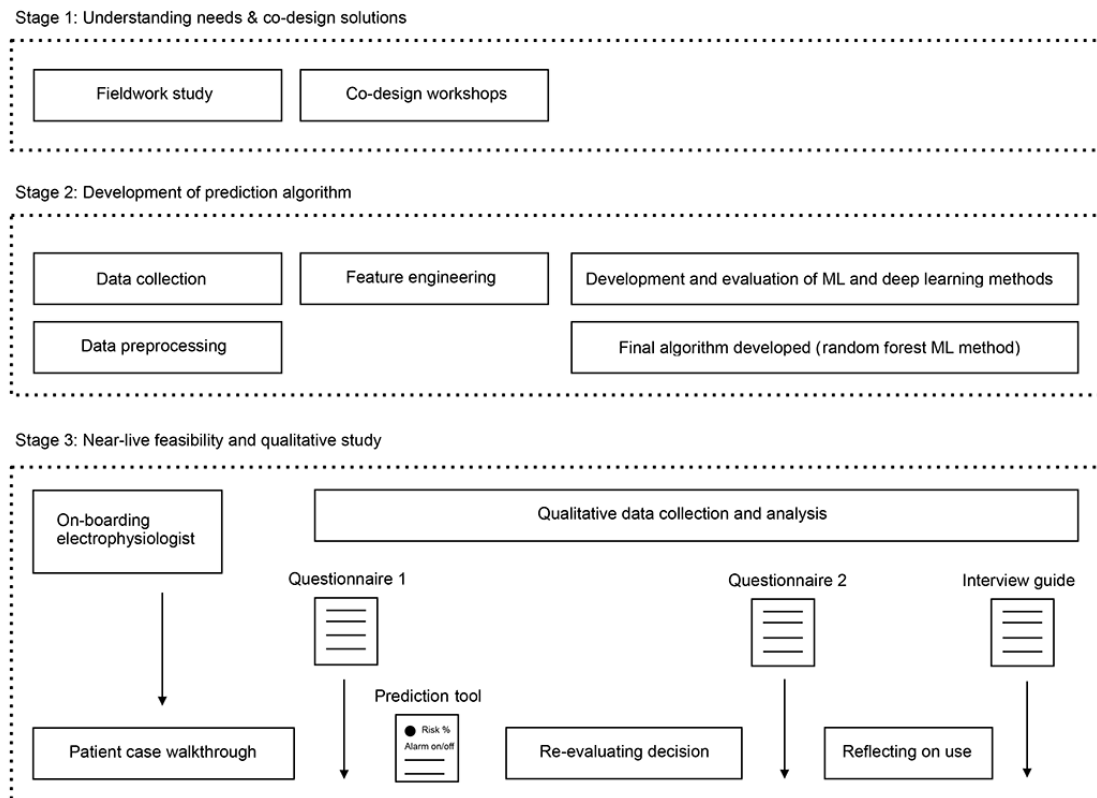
Stage 1: Understanding needs & co-design solutions

Fieldwork study

Co-design workshops

Stage 2: Development of prediction algorithm

Data collection

Feature engineering

Development and evaluation of ML and deep learning methods

Data preprocessing

Final algorithm developed (random forest ML method)

Stage 3: Near-live feasibility and qualitative study

On-boarding electrophysiologist

Qualitative data collection and analysis

Questionnaire 1

Questionnaire 2

Interview guide

Prediction tool

Risk %

Alarm on/off

Patient case walkthrough

Re-evaluating decision

Reflecting on use